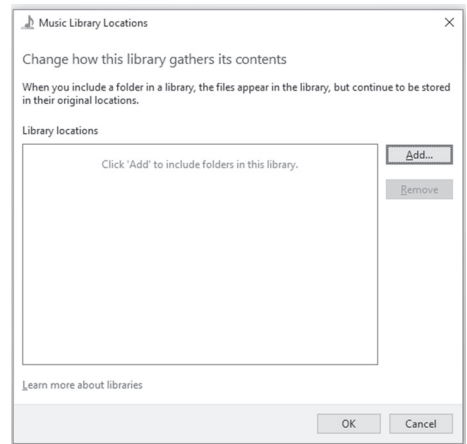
Music Library Locations

×

Change how this library gathers its contents

When you include a folder in a library, the files appear in the library, but continue to be stored in their original locations.

Library locations

Click 'Add' to include folders in this library.

Add...

Remove

Learn more about libraries

OK

Cancel